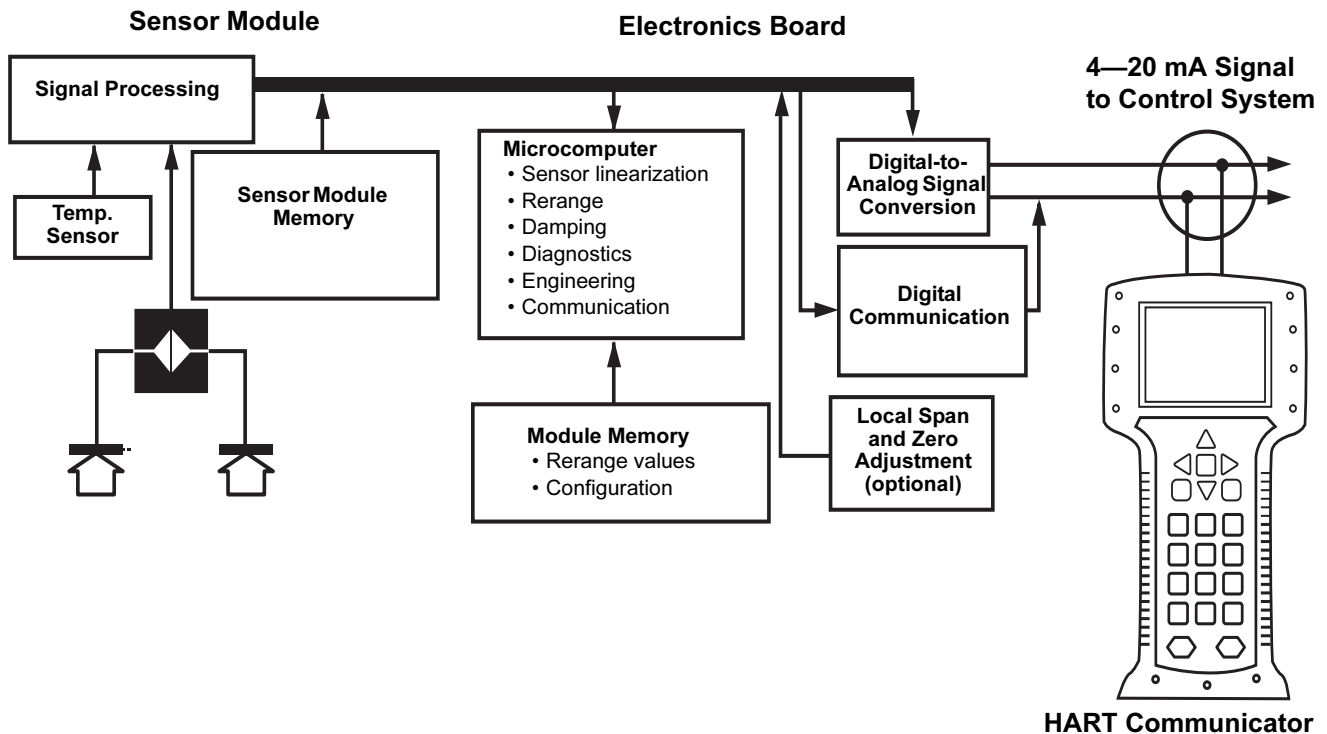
Sensor Module

Electronics Board

4—20 mA Signal to Control System

Signal Processing

Temp. Sensor

Sensor Module Memory

Microcomputer
• Sensor linearization
• Rerange
• Damping
• Diagnostics
• Engineering
• Communication

Digital-to-Analog Signal Conversion

Digital Communication

Module Memory
• Rerange values
• Configuration

Local Span and Zero Adjustment (optional)

HART Communicator